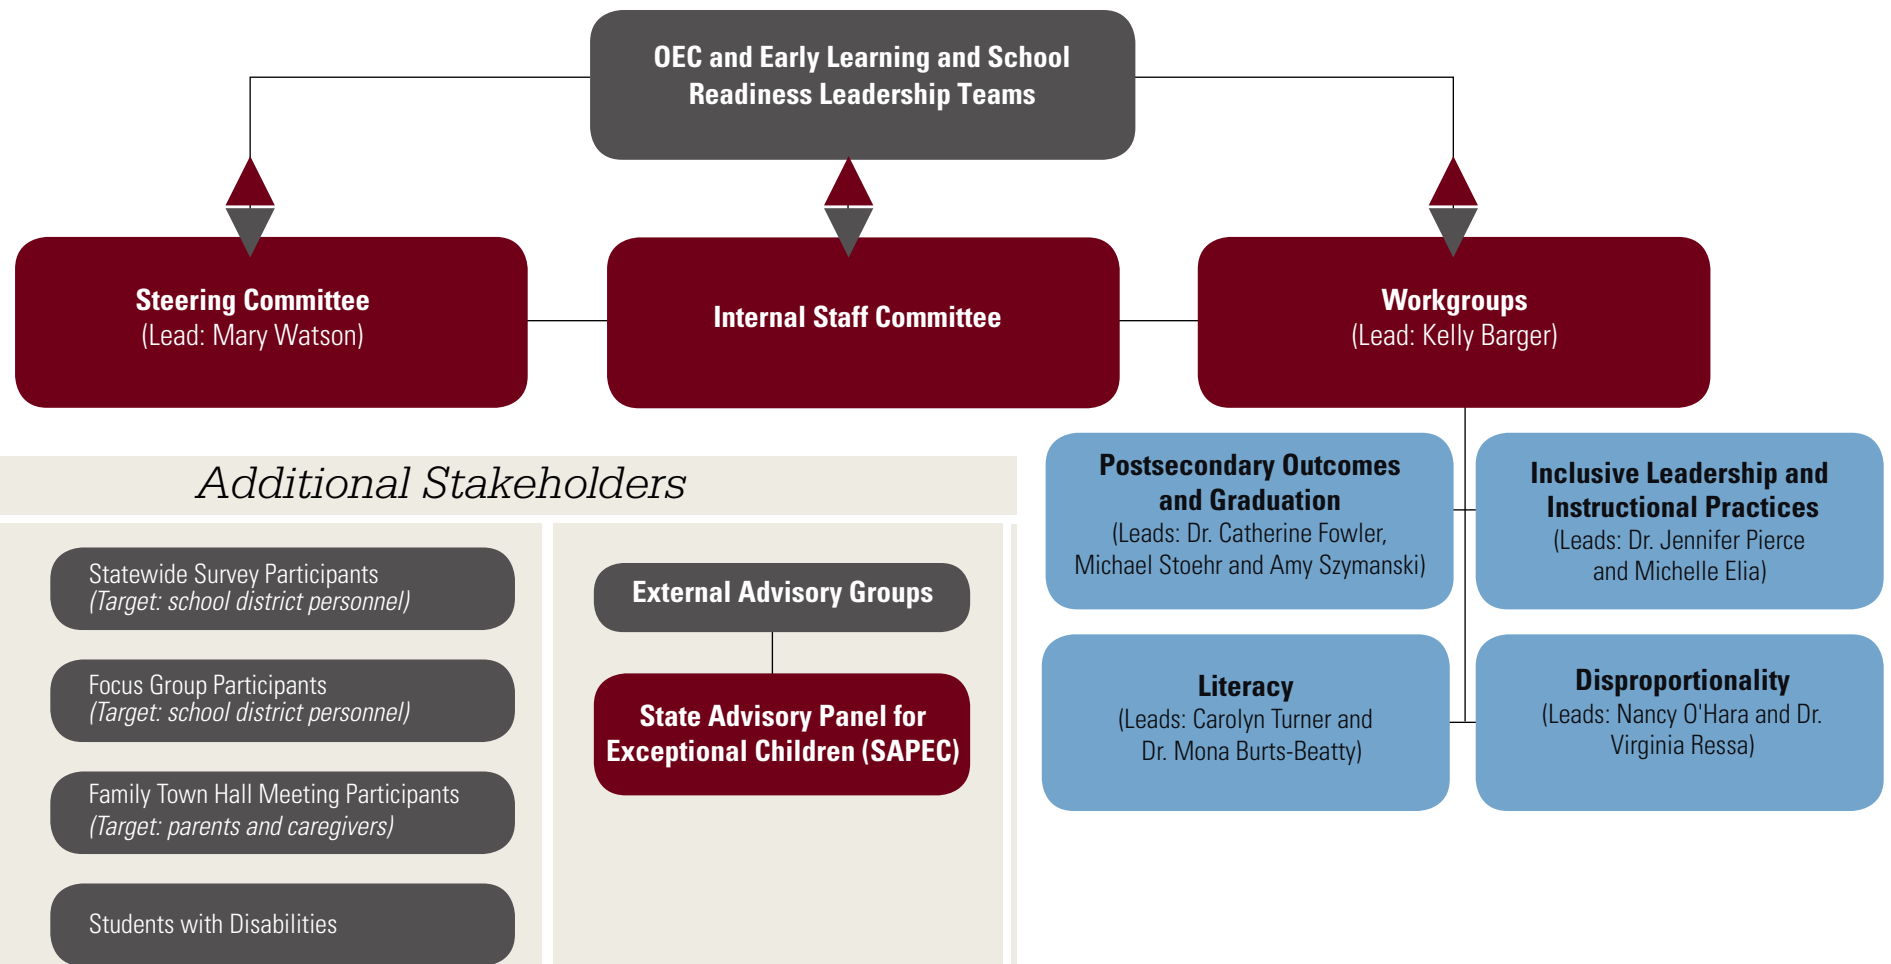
OEC and Early Learning and School Readiness Leadership Teams

Steering Committee
(Lead: Mary Watson)

Internal Staff Committee

Workgroups
(Lead: Kelly Barger)

Additional Stakeholders

Statewide Survey Participants
(Target: school district personnel)

Focus Group Participants
(Target: school district personnel)

Family Town Hall Meeting Participants
(Target: parents and caregivers)

Students with Disabilities

External Advisory Groups

State Advisory Panel for Exceptional Children (SAPEC)

Postsecondary Outcomes and Graduation
(Leads: Dr. Catherine Fowler, Michael Stoehr and Amy Szymanski)

Inclusive Leadership and Instructional Practices
(Leads: Dr. Jennifer Pierce and Michelle Elia)

Literacy
(Leads: Carolyn Turner and Dr. Mona Burts-Beatty)

Disproportionality
(Leads: Nancy O'Hara and Dr. Virginia Ressa)